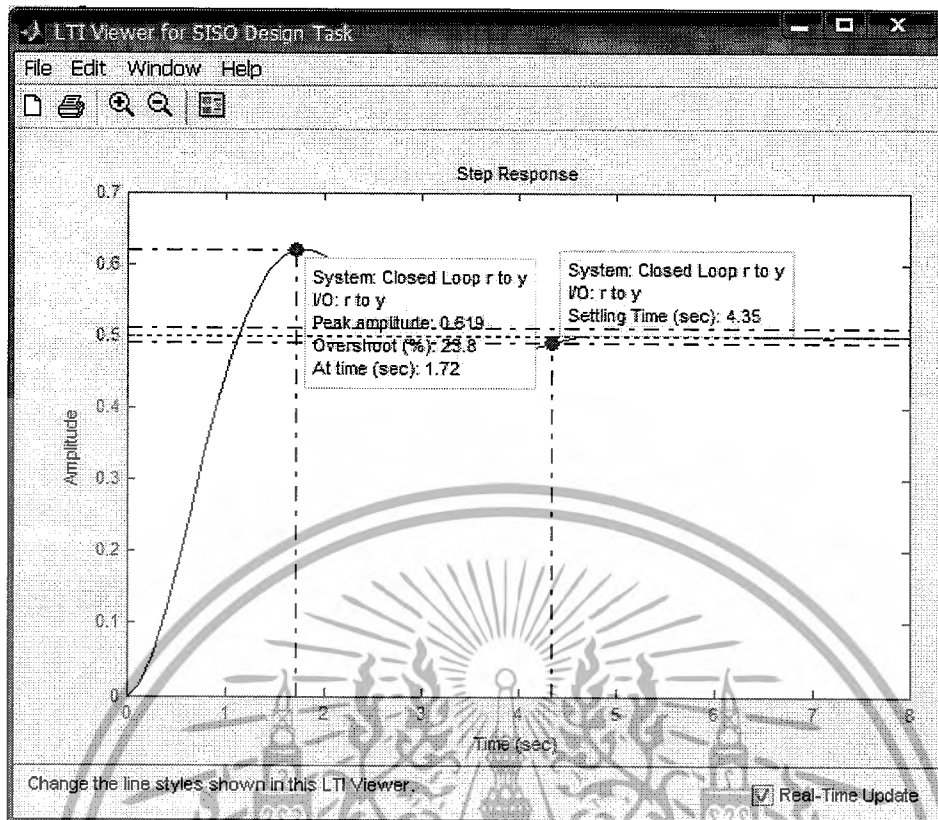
LTI Viewer for SISO Design Task

File Edit Window Help

Step Response

0.7
0.6
0.5
0.4
0.3
0.2
0.1
0

Amplitude

System: Closed Loop r to y
I/O: r to y
Peak amplitude: 0.619
Overshoot (%): 23.8
At time (sec): 1.72

System: Closed Loop r to y
I/O: r to y
Settling Time (sec): 4.35

0 1 2 3 4 5 6 7 8

Time (sec)

Change the line styles shown in this LTI Viewer.

Real-Time Update